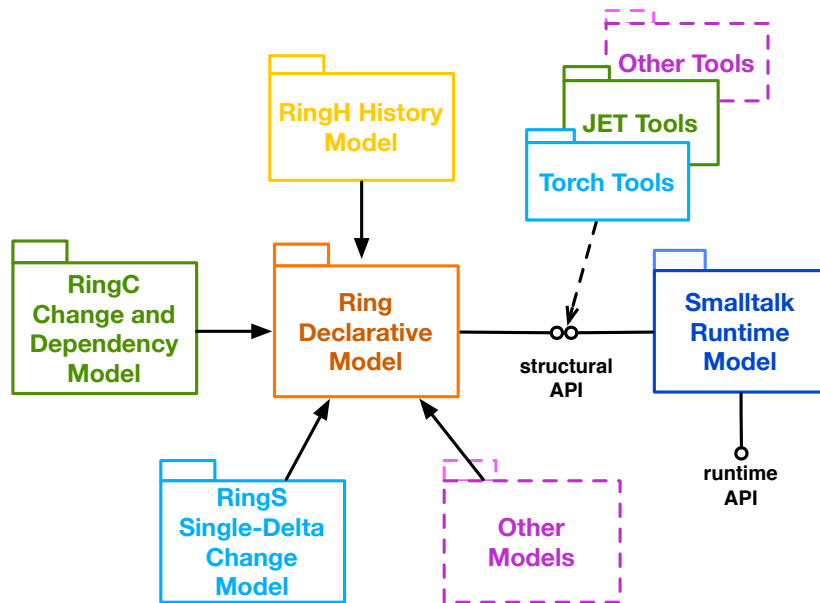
Other Tools

JET Tools

Torch Tools

RingH History Model

RingC Change and Dependency Model

Ring Declarative Model

structural API

Smalltalk Runtime Model

runtime API

RingS Single-Delta Change Model

Other Models